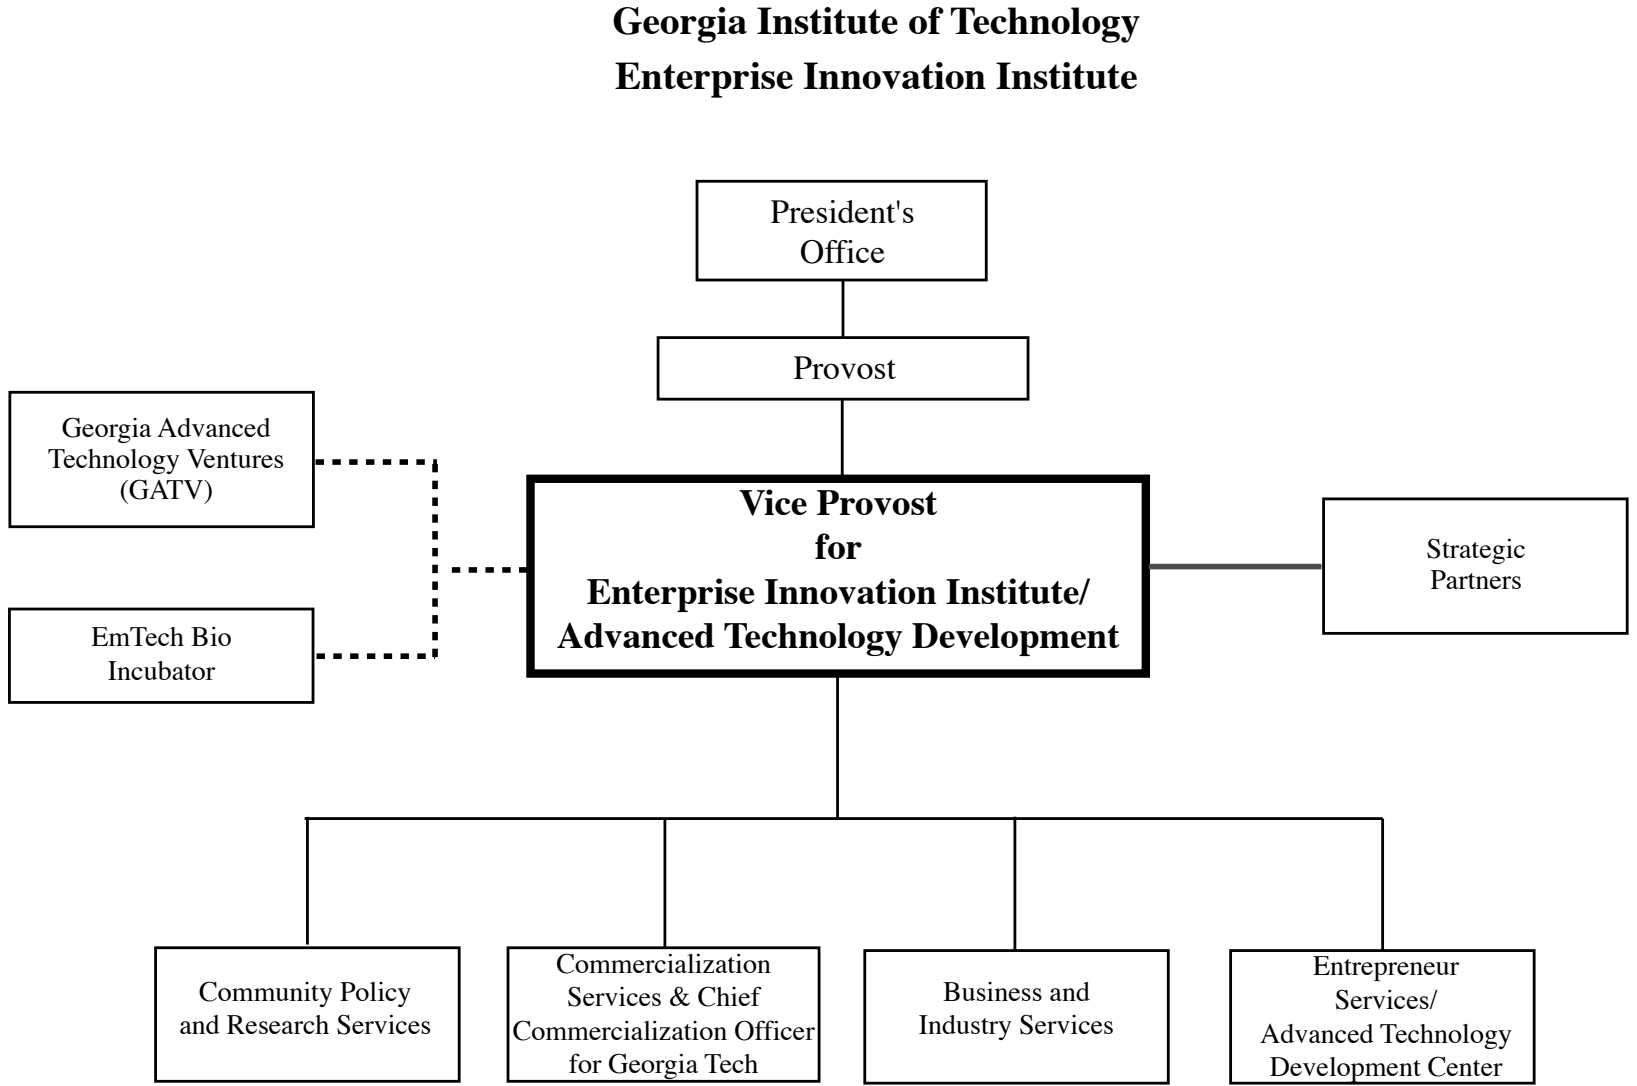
Georgia Institute of Technology
Enterprise Innovation Institute

President's Office

Provost

Georgia Advanced Technology Ventures (GATV)

EmTech Bio Incubator

Vice Provost for Enterprise Innovation Institute/ Advanced Technology Development

Strategic Partners

Community Policy and Research Services

Commercialization Services & Chief Commercialization Officer for Georgia Tech

Business and Industry Services

Entrepreneur Services/ Advanced Technology Development Center